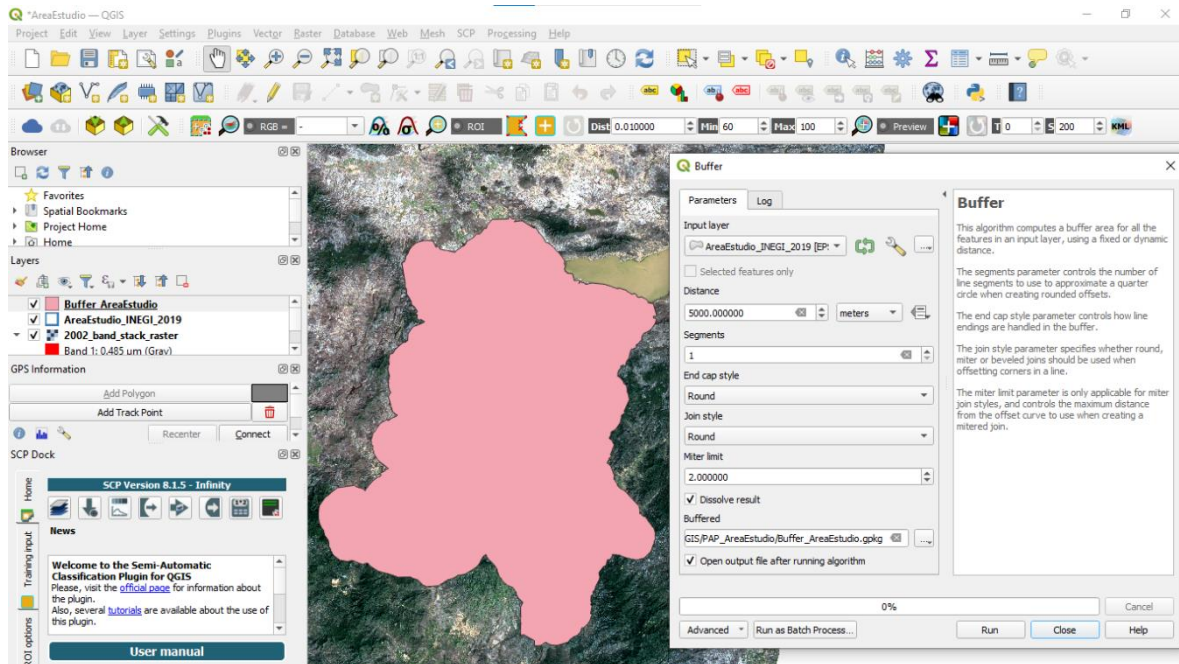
*AreaEstudio — QGIS

Project Edit View Layer Settings Plugins Vector Raster Database Web Mesh SCP Processing Help

RGB = Dist 0.010000 Min 60 Max 100 Preview 0 200 KML

ROI

Browser

Favorites
Spatial Bookmarks
Project Home
Home

Layers

Buffer AreaEstudio
AreaEstudio_INEGI_2019
2002_band_stack_raster
Band 1: 0.485 um (Gray)

GPS Information

Add Polygon
Add Track Point
Recenter
Connect

SCP Dock

SCP Version 8.1.5 - Infinity

Home
Training input
ROI options

News

Welcome to the Semi-Automatic Classification Plugin for QGIS
Please, visit the official page for information about the plugin.
Also, several tutorials are available about the use of this plugin.

User manual

Buffer

Parameters Log

Input layer
AreaEstudio_INEGI_2019 [EP:
Selected features only
Distance
5000.000000 meters
Segments
1
End cap style
Round
Join style
Round
Miter limit
2.000000
Dissolve result
Buffered
GIS/PAP_AreaEstudio/Buffer_AreaEstudio.gpkg
Open output file after running algorithm

Buffer

This algorithm computes a buffer area for all the features in an input layer, using a fixed or dynamic distance.

The segments parameter controls the number of line segments to use to approximate a quarter circle when creating rounded offsets.

The end cap style parameter controls how line endings are handled in the buffer.

The join style parameter specifies whether round, miter or beveled joins should be used when offsetting corners in a line.

The miter limit parameter is only applicable for miter join styles, and controls the maximum distance from the offset curve to use when creating a mitered join.

0%

Cancel

Advanced Run as Batch Process... Run Close Help